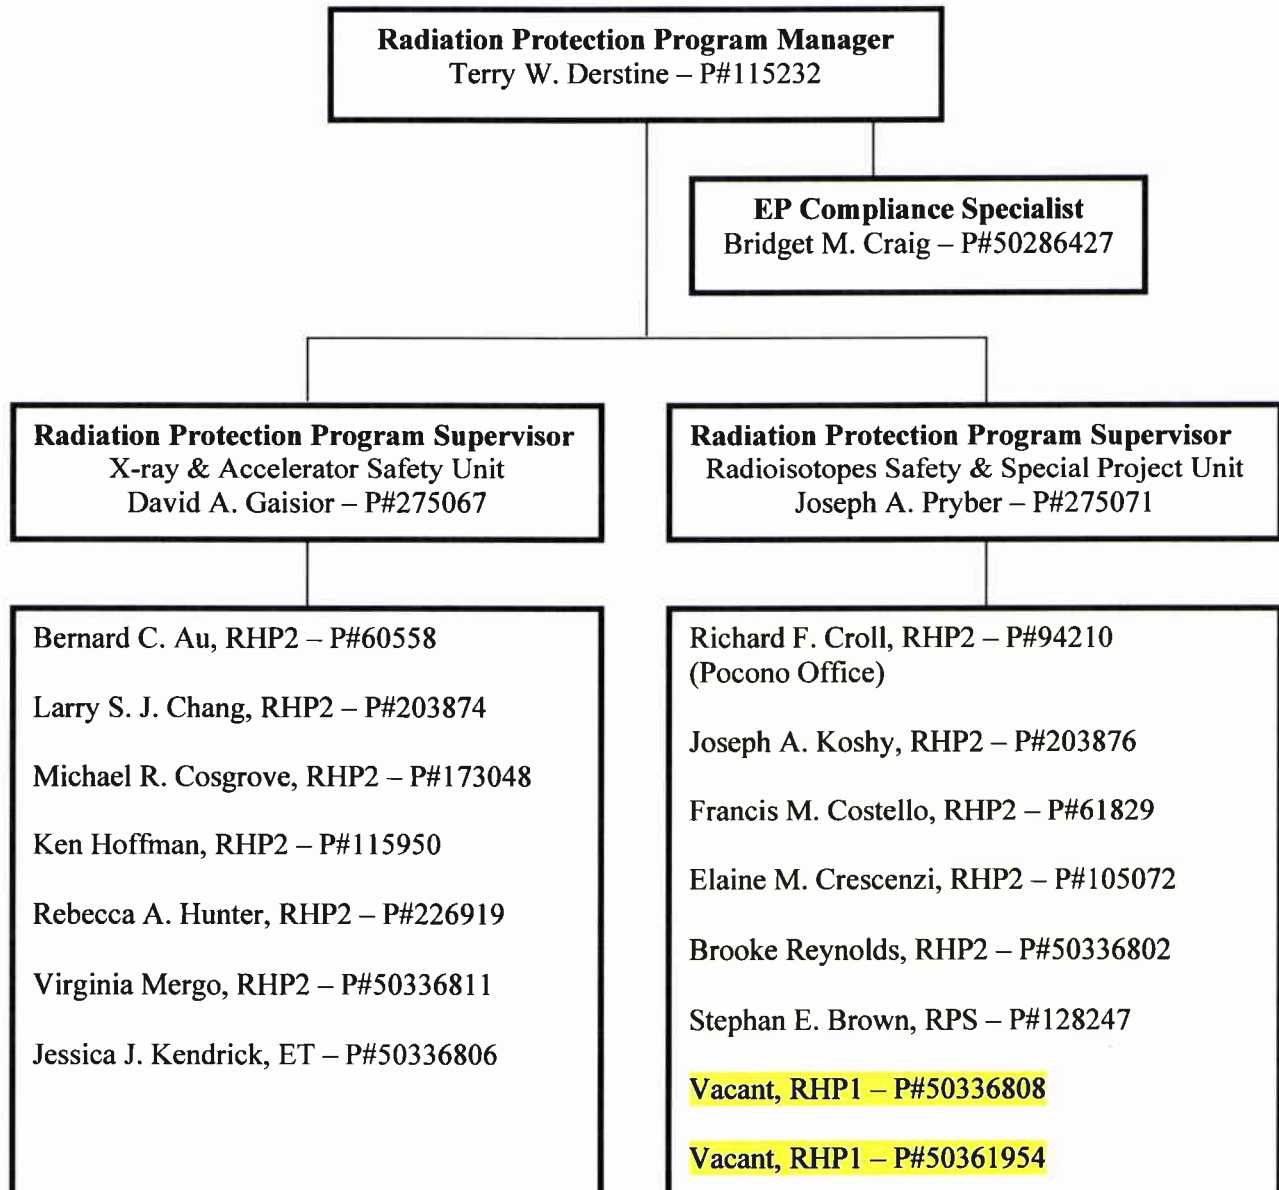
**Radiation Protection Program Manager**
Terry W. Derstine – P#115232

**EP Compliance Specialist**
Bridget M. Craig – P#50286427

**Radiation Protection Program Supervisor**
X-ray & Accelerator Safety Unit
David A. Gaisior – P#275067

**Radiation Protection Program Supervisor**
Radioisotopes Safety & Special Project Unit
Joseph A. Pryber – P#275071

Bernard C. Au, RHP2 – P#60558

Larry S. J. Chang, RHP2 – P#203874

Michael R. Cosgrove, RHP2 – P#173048

Ken Hoffman, RHP2 – P#115950

Rebecca A. Hunter, RHP2 – P#226919

Virginia Mergo, RHP2 – P#50336811

Jessica J. Kendrick, ET – P#50336806

Richard F. Croll, RHP2 – P#94210
(Pocono Office)

Joseph A. Koshy, RHP2 – P#203876

Francis M. Costello, RHP2 – P#61829

Elaine M. Crescenzi, RHP2 – P#105072

Brooke Reynolds, RHP2 – P#50336802

Stephan E. Brown, RPS – P#128247

Vacant, RHP1 – P#50336808

Vacant, RHP1 – P#50361954